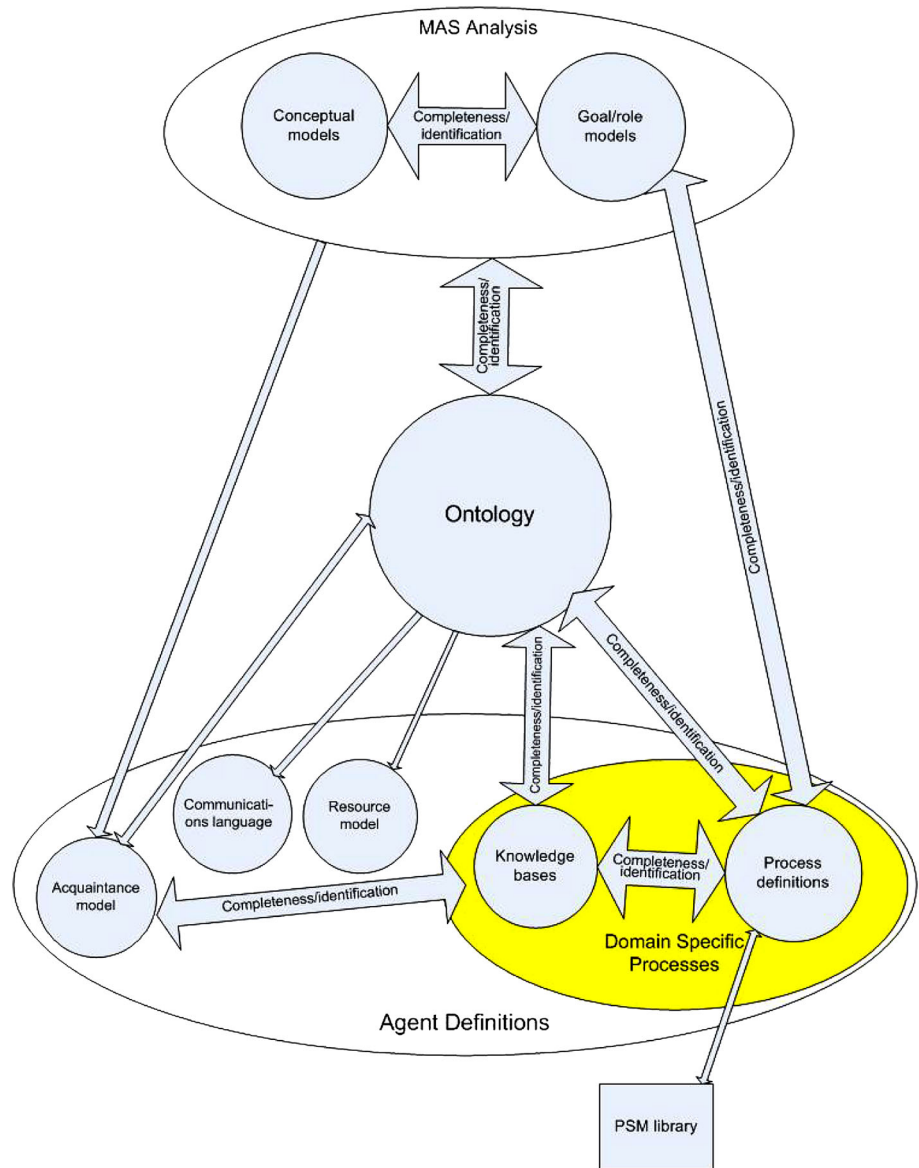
MAS Analysis

Conceptual models

Completeness/ identification

Goal/role models

Completeness/ identification

Completeness/identification

Ontology

Completeness/identification

Completeness/identification

Communications language

Resource model

Knowledge bases

Completeness/ identification

Process definitions

Acquaintance model

Completeness/identification

Domain Specific Processes

Agent Definitions

PSM library